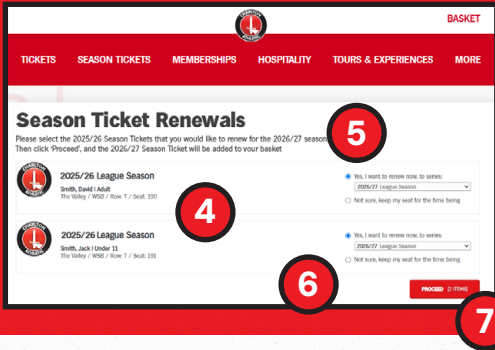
BASKET

TICKETS SEASON TICKETS MEMBERSHIPS HOSPITALITY TOURS & EXPERIENCES MORE

Season Ticket Renewals

Please select the 2025/26 Season Tickets that you would like to renew for the 2026/27 season. Then click 'Proceed', and the 2026/27 Season Ticket will be added to your basket

5

2025/26 League Season
Smith, David | Adult
The Valley / WSB / Row: T / Seat: 190

4

Yes, I want to renew now, to series:
2026/27 League Season
Not sure, keep my seat for the time being

2025/26 League Season
Smith, Jack | Under 11
The Valley / WSB / Row: T / Seat: 191

Yes, I want to renew now, to series:
2026/27 League Season
Not sure, keep my seat for the time being

6

PROCEED (2 ITEMS)

7